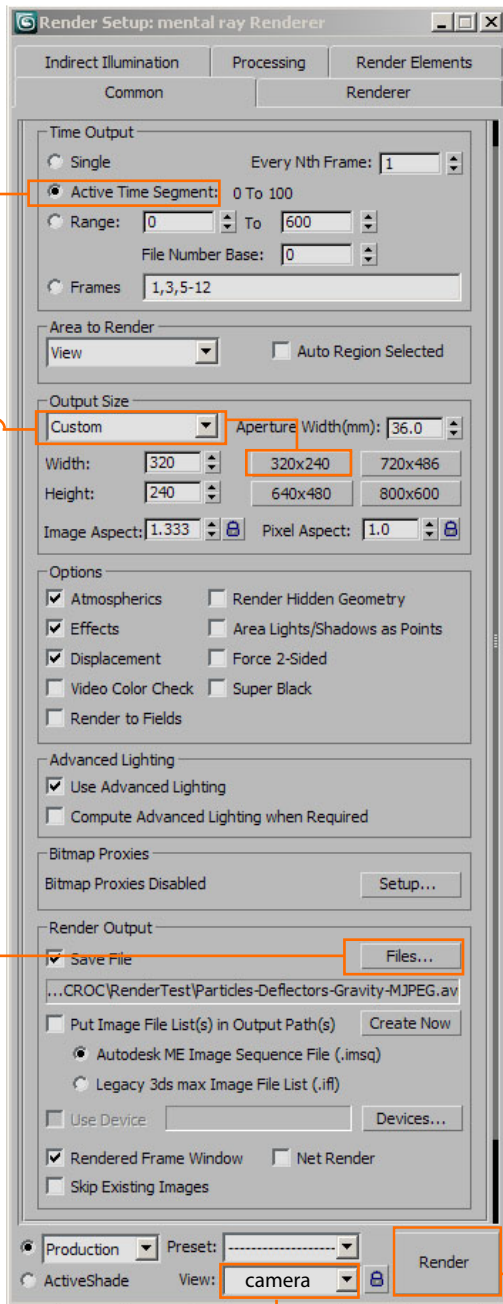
Render Setup: mental ray Renderer

Indirect Illumination | Processing | Render Elements
Common | Renderer

Time Output
Single
Every Nth Frame: 1
Active Time Segment: 0 To 100
Range: 0 To 600
File Number Base: 0
Frames 1,3,5-12

Area to Render
View
Auto Region Selected

Output Size
Custom
Aperture Width(mm): 36.0
Width: 320
Height: 240
320x240
720x486
640x480
800x600
Image Aspect: 1.333
Pixel Aspect: 1.0

Options
Atmospherics
Render Hidden Geometry
Effects
Area Lights/Shadows as Points
Displacement
Force 2-Sided
Video Color Check
Super Black
Render to Fields

Advanced Lighting
Use Advanced Lighting
Compute Advanced Lighting when Required

Bitmap Proxies
Bitmap Proxies Disabled
Setup...

Render Output
Save File
Files...
...CROC\RenderTest\Particles-Deflectors-Gravity-MJPEG.av
Put Image File List(s) in Output Path(s)
Create Now
Autodesk ME Image Sequence File (.imsq)
Legacy 3ds max Image File List (.ifl)
Use Device
Devices...
Rendered Frame Window
Net Render
Skip Existing Images

Production
Preset: --------------------
ActiveShade
View: camera
Render